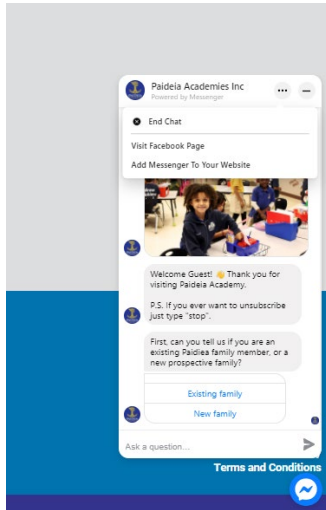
Paideia Academies Inc
Powered by Messenger

End Chat

Visit Facebook Page

Add Messenger To Your Website

Welcome Guest! 👋 Thank you for visiting Paidela Academy.

P.S. If you ever want to unsubscribe just type "stop".

First, can you tell us if you are an existing Paidiea family member, or a new prospective family?

Existing family

New family

Ask a question...

Terms and Conditions